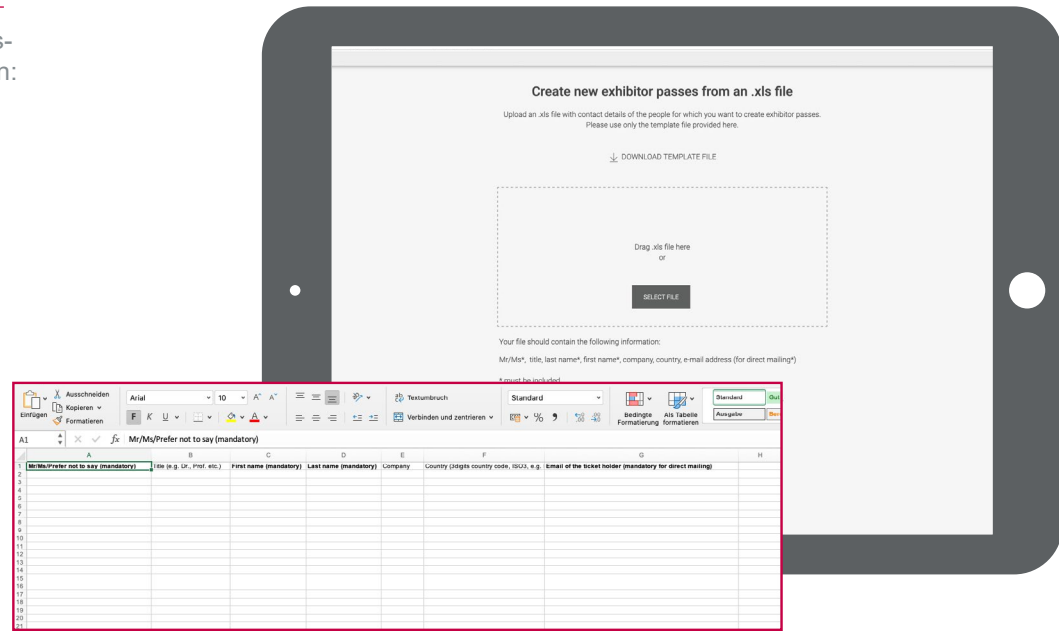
s-
n:

Create new exhibitor passes from an .xls file

Upload an .xls file with contact details of the people for which you want to create exhibitor passes. Please use only the template file provided here.

DOWNLOAD TEMPLATE FILE

Drag .xls file here
or

SELECT FILE

Your file should contain the following information:

Mr/Ms*, title, last name*, first name*, company, country, e-mail address (for direct mailing*)

* must be included

Einfügen | Ausschneiden | Kopieren | Formatieren | Arial | 10 | F | K | U | Textumbruch | Verbinden und zentrieren | Standard | % | Bedingte Formatierung | Als Tabelle formatieren | Standard | Gut | Ausgabe | Bere

A1 | $f_x$ | Mr/Ms/Prefer not to say (mandatory)

| | A | B | C | D | E | F | G | H |
|---|---|---|---|---|---|---|---|---|
| 1 | Mr/Ms/Prefer not to say (mandatory) | Title (e.g. Dr., Prof. etc.) | First name (mandatory) | Last name (mandatory) | Company | Country (3digits country code, ISO3, e.g. | Email of the ticket holder (mandatory for direct mailing) | |
| 2 | | | | | | | | |
| 3 | | | | | | | | |
| 4 | | | | | | | | |
| 5 | | | | | | | | |
| 6 | | | | | | | | |
| 7 | | | | | | | | |
| 8 | | | | | | | | |
| 9 | | | | | | | | |
| 10 | | | | | | | | |
| 11 | | | | | | | | |
| 12 | | | | | | | | |
| 13 | | | | | | | | |
| 14 | | | | | | | | |
| 15 | | | | | | | | |
| 16 | | | | | | | | |
| 17 | | | | | | | | |
| 18 | | | | | | | | |
| 19 | | | | | | | | |
| 20 | | | | | | | | |
| 21 | | | | | | | | |